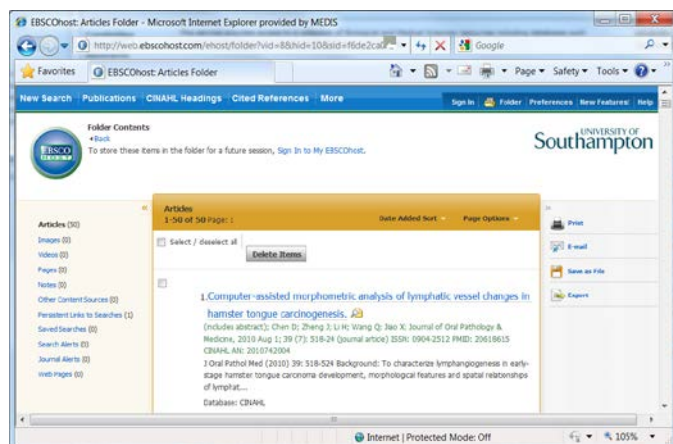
EBSCOhost: Articles Folder - Microsoft Internet Explorer provided by MEDIS

http://web.ebscohost.com/ehost/folder?vid=8&hid=108&sid=f6de2ca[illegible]

Google

Favorites

EBSCOhost: Articles Folder

Page ▾ Safety ▾ Tools ▾

New Search Publications CINAHL Headings Cited References More

Sign In Folder Preferences New Features! Help

Folder Contents
◂Back
To store these items in the folder for a future session, Sign In to My EBSCOhost.

UNIVERSITY OF Southampton

Articles (50)
Images (0)
Videos (0)
Pages (0)
Notes (0)
Other Content Sources (0)
Persistent Links to Searches (1)
Saved Searches (0)
Search Alerts (0)
Journal Alerts (0)
Web Pages (0)

Articles
1-50 of 50 Page: 1

Date Added Sort ▾ Page Options ▾

Select / deselect all

Delete Items

1. Computer-assisted morphometric analysis of lymphatic vessel changes in hamster tongue carcinogenesis.

(includes abstract); Chen D; Zheng J; Li H; Wang Q; Jiao X; Journal of Oral Pathology & Medicine, 2010 Aug 1; 39 (7): 518-24 (journal article) ISSN: 0904-2512 PMID: 20618615 CINAHL AN: 2010742004

J Oral Pathol Med (2010) 39: 518-524 Background: To characterize lymphangiogenesis in early-stage hamster tongue carcinoma development, morphological features and spatial relationships of lymphat....

Database: CINAHL

Print

E-mail

Save as File

Export

Internet | Protected Mode: Off

105%